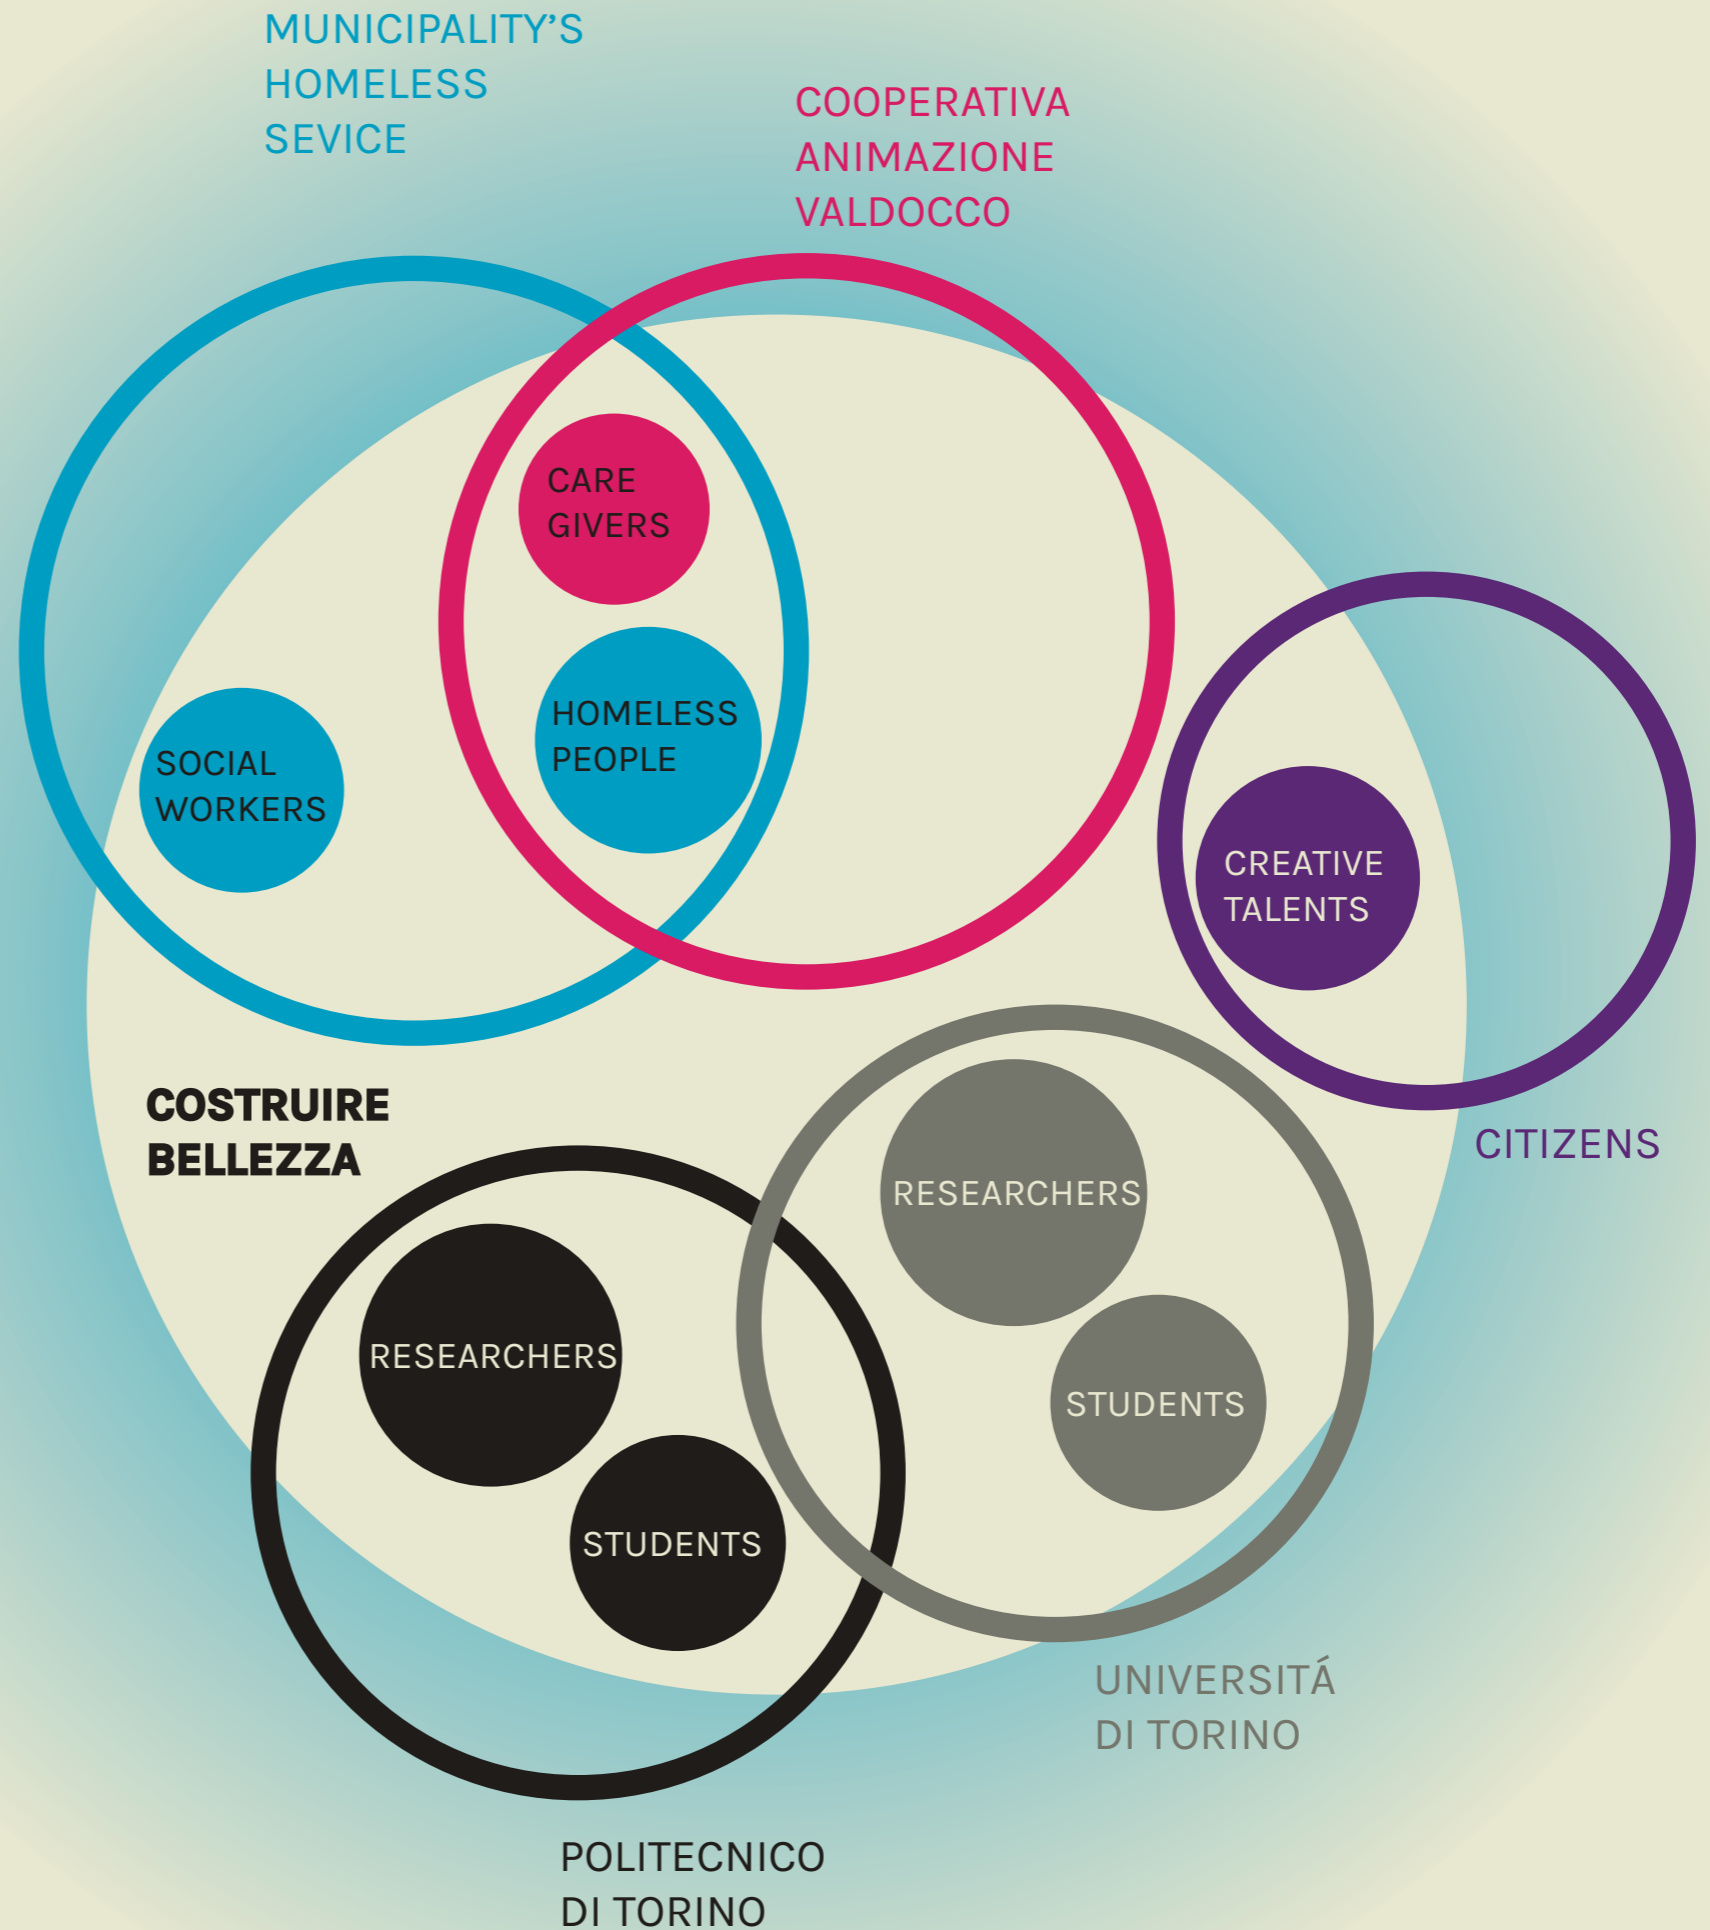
MUNICIPALITY'S HOMELESS SEVICE

COOPERATIVA ANIMAZIONE VALDOCCO

CARE GIVERS

HOMELESS PEOPLE

SOCIAL WORKERS

CREATIVE TALENTS

CITIZENS

COSTRUIRE BELLEZZA

RESEARCHERS

STUDENTS

RESEARCHERS

STUDENTS

UNIVERSITÁ DI TORINO

POLITECNICO DI TORINO